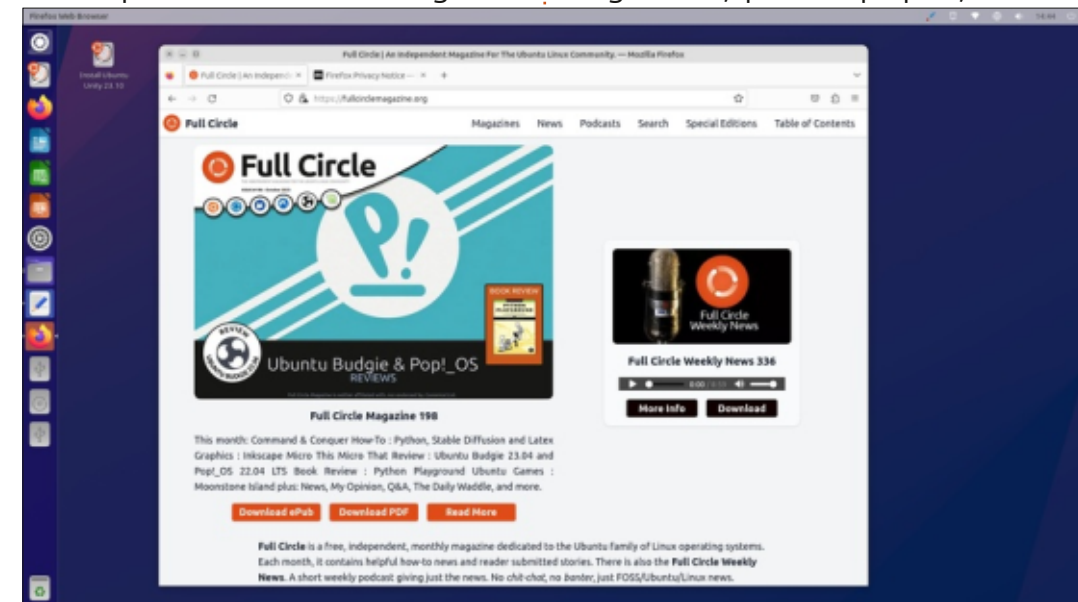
Firefox Web Browser

Install Ubuntu Unity 23.10

Full Circle | An Independent Magazine For The Ubuntu Linux Community. — Mozilla Firefox

Full Circle | An Independ ×
Firefox Privacy Notice — ×

https://fullcirclemagazine.org

Full Circle

Magazines News Podcasts Search Special Editions Table of Contents

Full Circle

BOOK REVIEW

REVIEW

Ubuntu Budgie & Pop!_OS
REVIEWS

Full Circle Magazine 198

This month: Command & Conquer How-To : Python, Stable Diffusion and Latex Graphics : Inkscape Micro This Micro That Review : Ubuntu Budgie 23.04 and Pop!_OS 22.04 LTS Book Review : Python Playground Ubuntu Games : Moonstone Island plus: News, My Opinion, Q&A, The Daily Waddle, and more.

Download ePub
Download PDF
Read More

Full Circle Weekly News

Full Circle Weekly News 336

More Info
Download

Full Circle is a free, independent, monthly magazine dedicated to the Ubuntu family of Linux operating systems. Each month, it contains helpful how-to news and reader submitted stories. There is also the Full Circle Weekly News. A short weekly podcast giving just the news. No chit-chat, no banter, just FOSS/Ubuntu/Linux news.